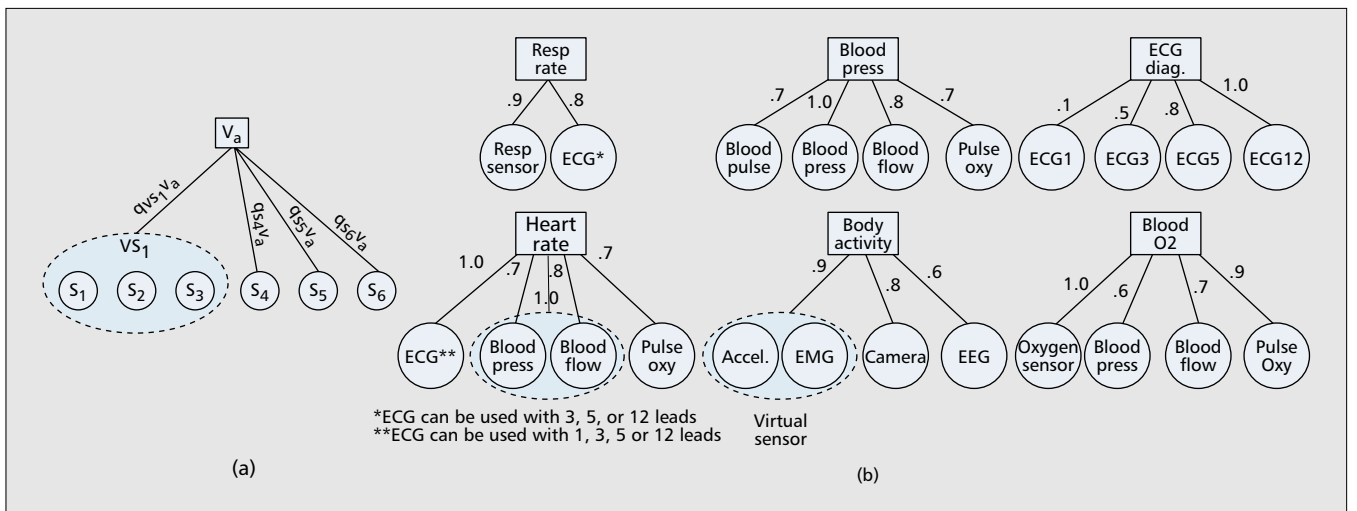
$V_a$

$q_{vs_1 v_a}$

$q_{s_4 v_a}$

$q_{s_5 v_a}$

$q_{s_6 v_a}$

$VS_1$

$S_1$ $S_2$ $S_3$ $S_4$ $S_5$ $S_6$

(a)

Resp rate

.9 .8

Resp sensor

ECG*

Blood press

.7 1.0 .8 .7

Blood pulse

Blood press

Blood flow

Pulse oxy

ECG diag.

.1 .5 .8 1.0

ECG1

ECG3

ECG5

ECG12

Heart rate

1.0 .7 .8 .7

1.0

ECG**

Blood press

Blood flow

Pulse oxy

Body activity

.9 .8 .6

Accel.

EMG

Camera

EEG

Virtual sensor

Blood O2

1.0 .6 .7 .9

Oxygen sensor

Blood press

Blood flow

Pulse Oxy

*ECG can be used with 3, 5, or 12 leads
**ECG can be used with 1, 3, 5 or 12 leads

(b)